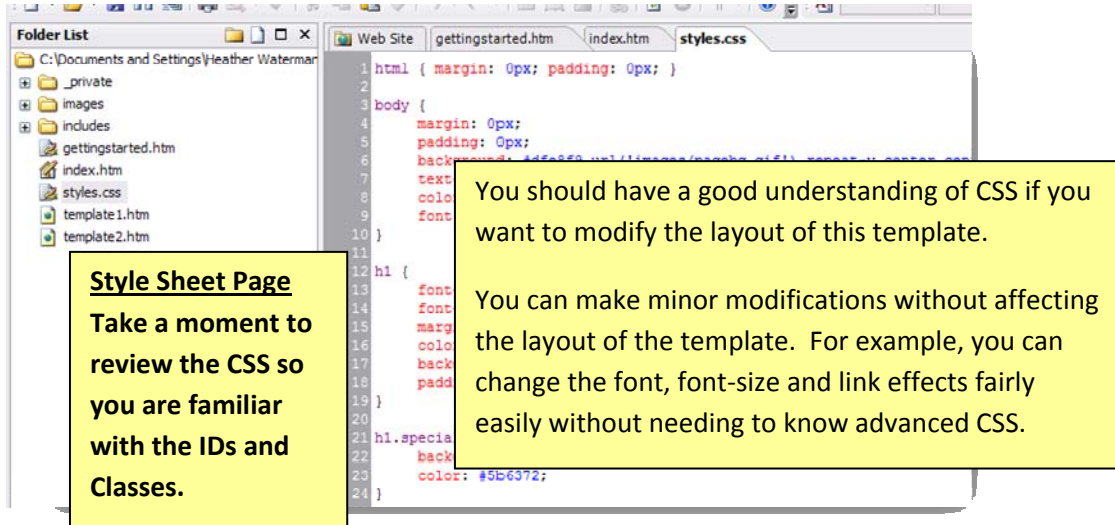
Folder List

C:\Documents and Settings\Heather Waterman

_private

images

includes

gettingstarted.htm

index.htm

styles.css

template1.htm

template2.htm

Web Site | gettingstarted.htm | index.htm | styles.css

1 html { margin: 0px; padding: 0px; }
2
3 body {
4 margin: 0px;
5 padding: 0px;
6 background: #dfe8f0 url('images/pagebg.gif') repeat-y center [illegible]
7 text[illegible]
8 colo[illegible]
9 font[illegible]
10 }
11
12 h1 {
13 font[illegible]
14 font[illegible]
15 marg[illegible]
16 colo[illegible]
17 back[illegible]
18 padd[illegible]
19 }
20
21 h1.specia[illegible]
22 back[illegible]
23 color: #5b6372;
24 }

You should have a good understanding of CSS if you want to modify the layout of this template.

You can make minor modifications without affecting the layout of the template. For example, you can change the font, font-size and link effects fairly easily without needing to know advanced CSS.

Style Sheet Page
Take a moment to review the CSS so you are familiar with the IDs and Classes.